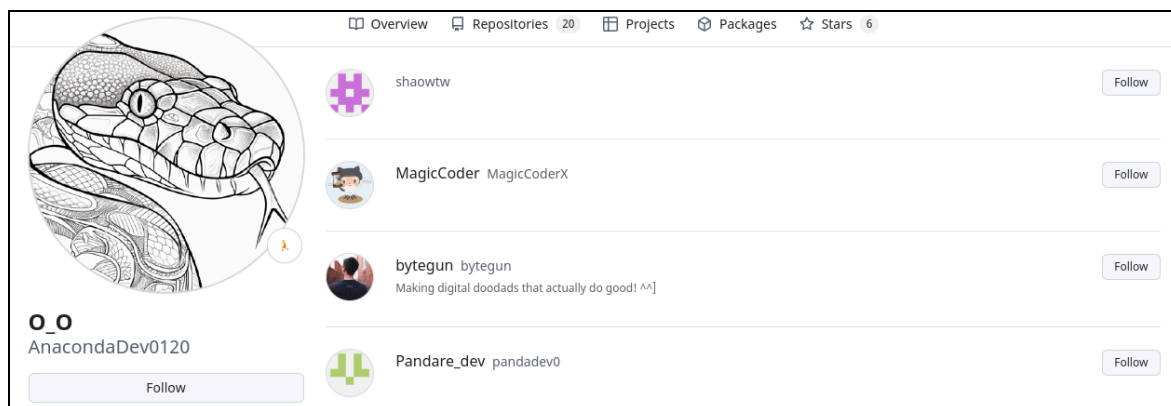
Overview Repositories 20 Projects Packages Stars 6

O_O
AnacondaDev0120

Follow

shaowtw

Follow

MagicCoder MagicCoderX

Follow

bytegun bytegun
Making digital doodads that actually do good! ^^]

Follow

Pandare_dev pandadev0

Follow